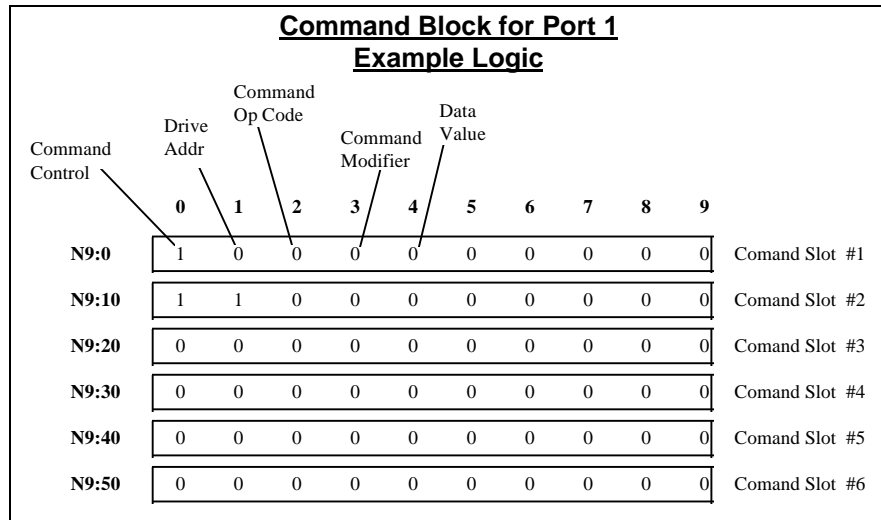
**Command Block for Port 1**
**Example Logic**

Command Control

Drive Addr

Command Op Code

Command Modifier

Data Value

| | 0 | 1 | 2 | 3 | 4 | 5 | 6 | 7 | 8 | 9 | |
|---|---|---|---|---|---|---|---|---|---|---|---|
| N9:0 | 1 | 0 | 0 | 0 | 0 | 0 | 0 | 0 | 0 | 0 | Comand Slot #1 |
| N9:10 | 1 | 1 | 0 | 0 | 0 | 0 | 0 | 0 | 0 | 0 | Comand Slot #2 |
| N9:20 | 0 | 0 | 0 | 0 | 0 | 0 | 0 | 0 | 0 | 0 | Comand Slot #3 |
| N9:30 | 0 | 0 | 0 | 0 | 0 | 0 | 0 | 0 | 0 | 0 | Comand Slot #4 |
| N9:40 | 0 | 0 | 0 | 0 | 0 | 0 | 0 | 0 | 0 | 0 | Comand Slot #5 |
| N9:50 | 0 | 0 | 0 | 0 | 0 | 0 | 0 | 0 | 0 | 0 | Comand Slot #6 |